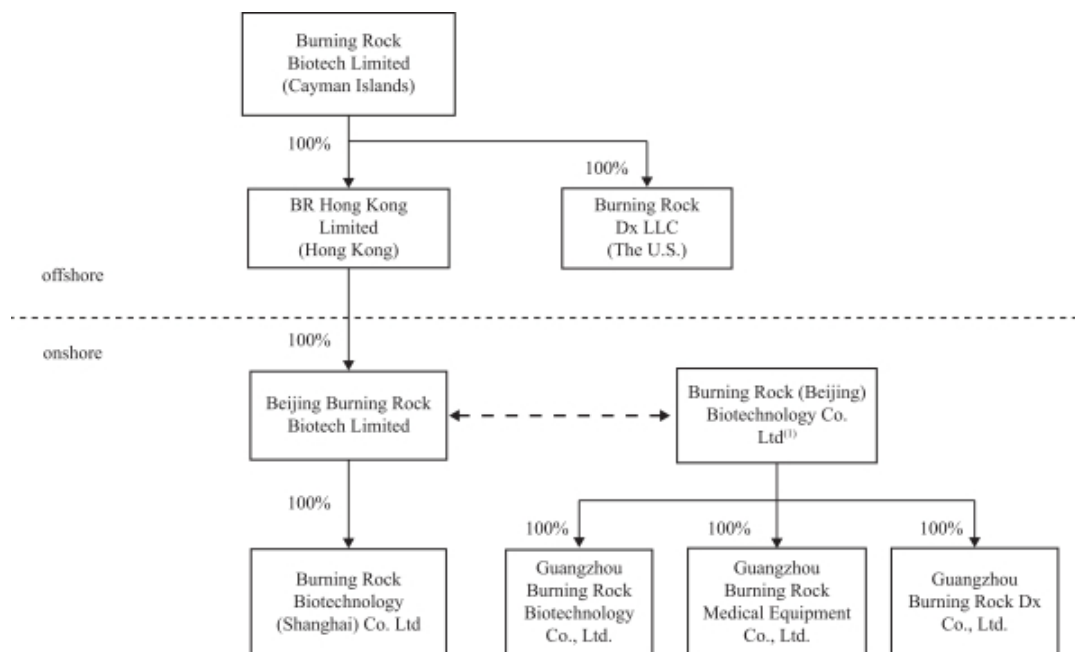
Burning Rock Biotech Limited (Cayman Islands)

100%

100%

BR Hong Kong Limited (Hong Kong)

Burning Rock Dx LLC (The U.S.)

offshore

onshore

100%

Beijing Burning Rock Biotech Limited

Burning Rock (Beijing) Biotechnology Co. Ltd$^{(1)}$

100%

100%

100%

100%

Burning Rock Biotechnology (Shanghai) Co. Ltd

Guangzhou Burning Rock Biotechnology Co., Ltd.

Guangzhou Burning Rock Medical Equipment Co., Ltd.

Guangzhou Burning Rock Dx Co., Ltd.